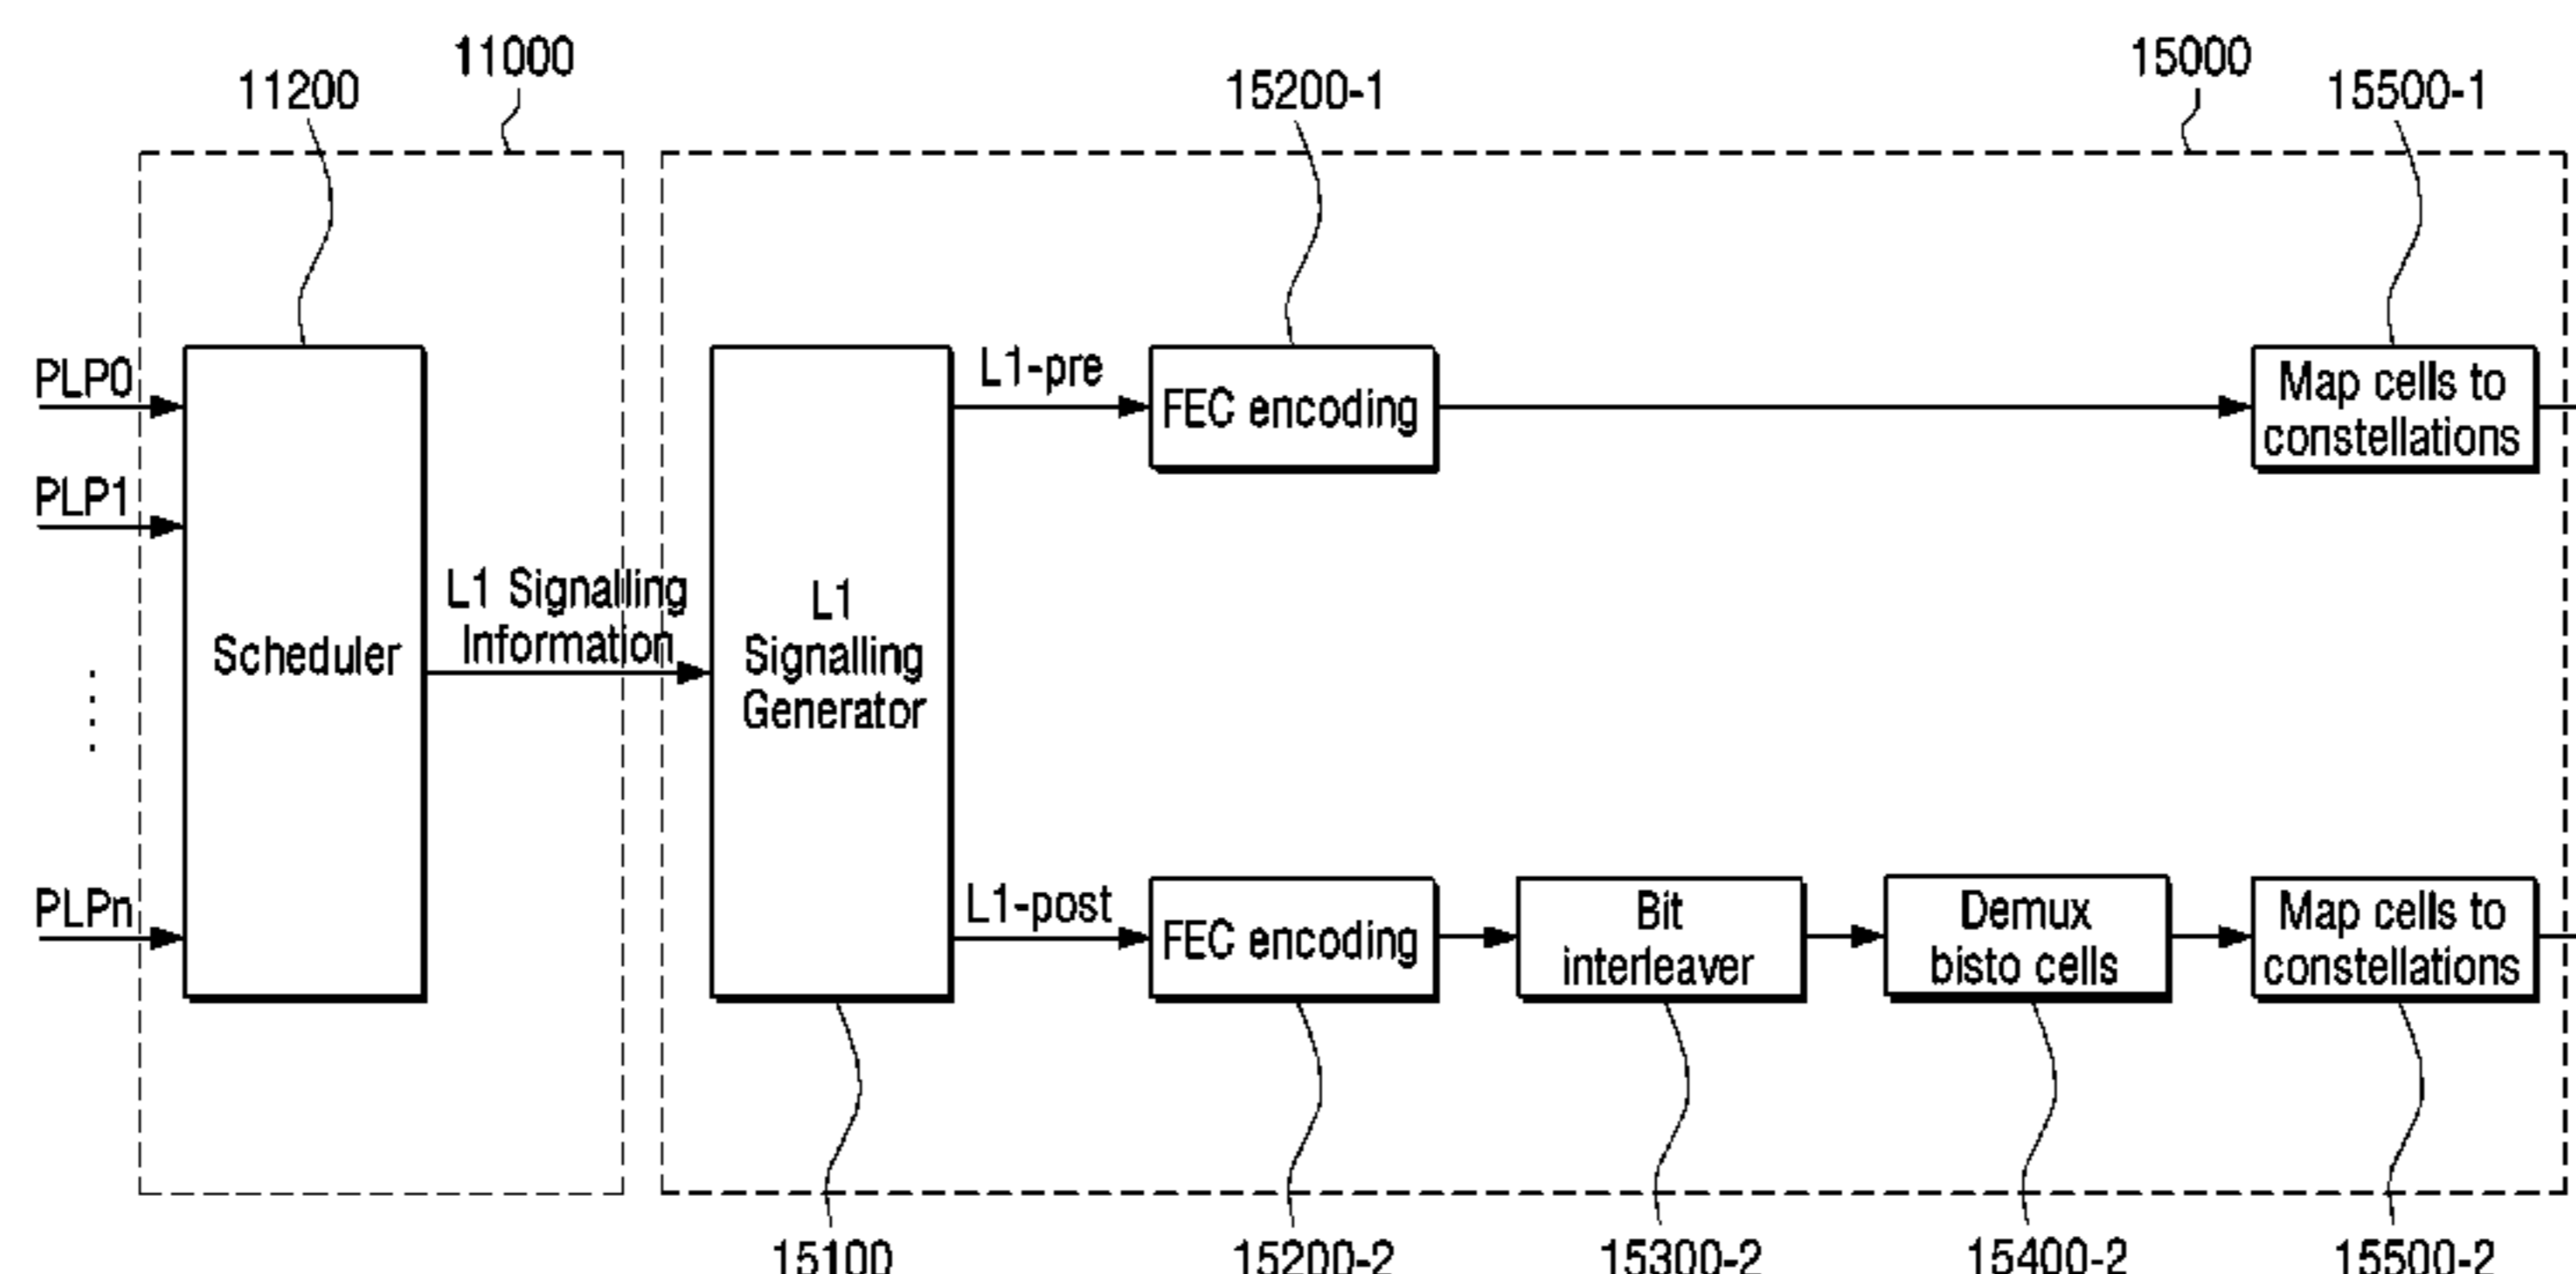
11000

11200

15000

15200-1

15500-1

PLP0

PLP1

PLPn

Scheduler

L1 Signalling Information

L1 Signalling Generator

L1-pre

FEC encoding

Map cells to constellations

L1-post

FEC encoding

Bit interleaver

Demux bisto cells

Map cells to constellations

15100

15200-2

15300-2

15400-2

15500-2